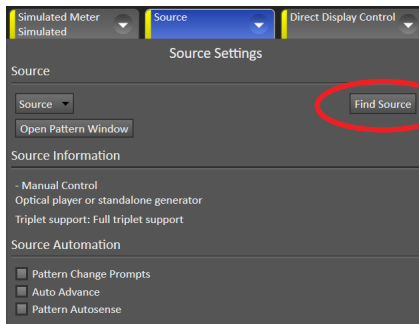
Simulated Meter
Simulated

Source

Direct Display Control

Source Settings

Source

Source

Find Source

Open Pattern Window

Source Information

- Manual Control
Optical player or standalone generator

Triplet support: Full triplet support

Source Automation

Pattern Change Prompts

Auto Advance

Pattern Autosense